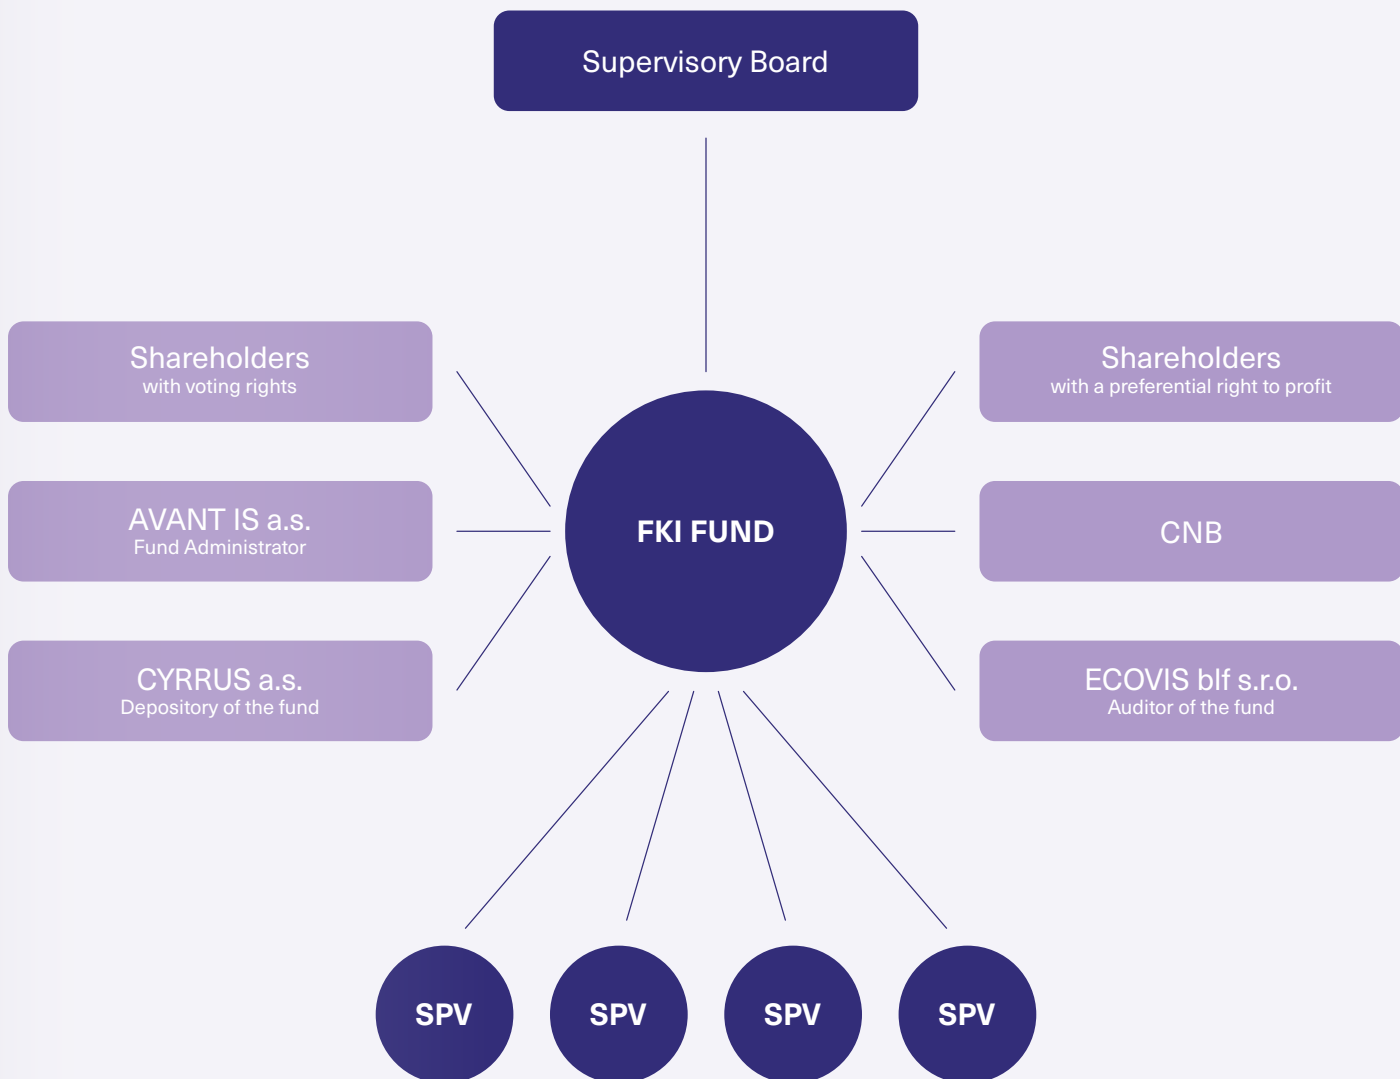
Supervisory Board

Shareholders
with voting rights

AVANT IS a.s.
Fund Administrator

CYRRUS a.s.
Depository of the fund

FKI FUND

Shareholders
with a preferential right to profit

CNB

ECOVIS blf s.r.o.
Auditor of the fund

SPV

SPV

SPV

SPV